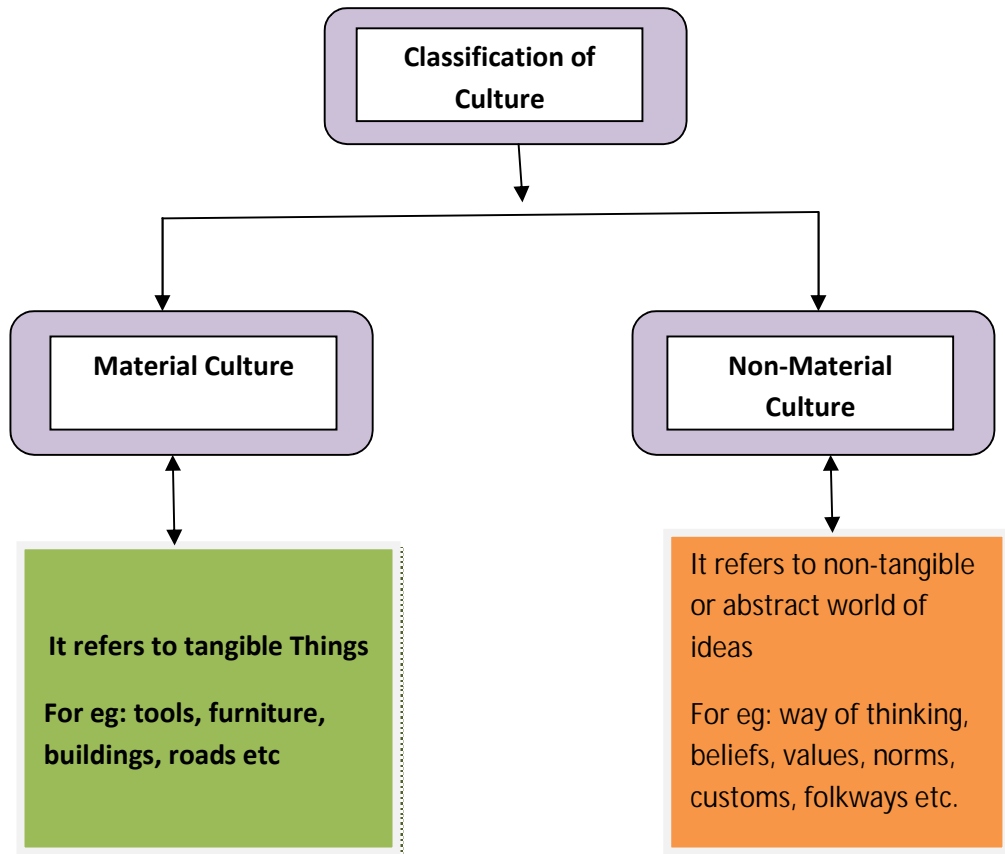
Classification of Culture

Material Culture

Non-Material Culture

It refers to tangible Things

For eg: tools, furniture, buildings, roads etc

It refers to non-tangible or abstract world of ideas

For eg: way of thinking, beliefs, values, norms, customs, folkways etc.